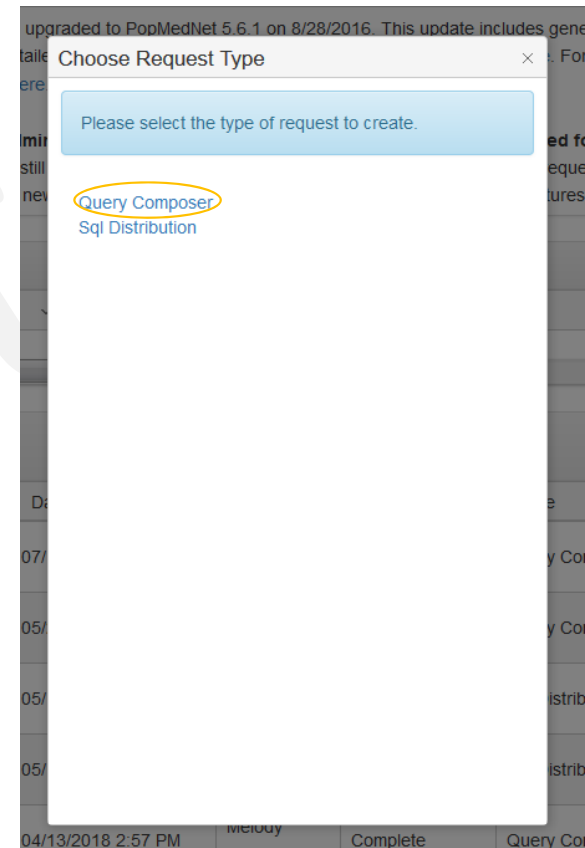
upgraded to PopMedNet 5.6.1 on 8/28/2016. This update includes gene

Choose Request Type ×

Please select the type of request to create.

Query Composer
Sql Distribution

04/13/2018 2:57 PM | Melody | Complete | Query Co